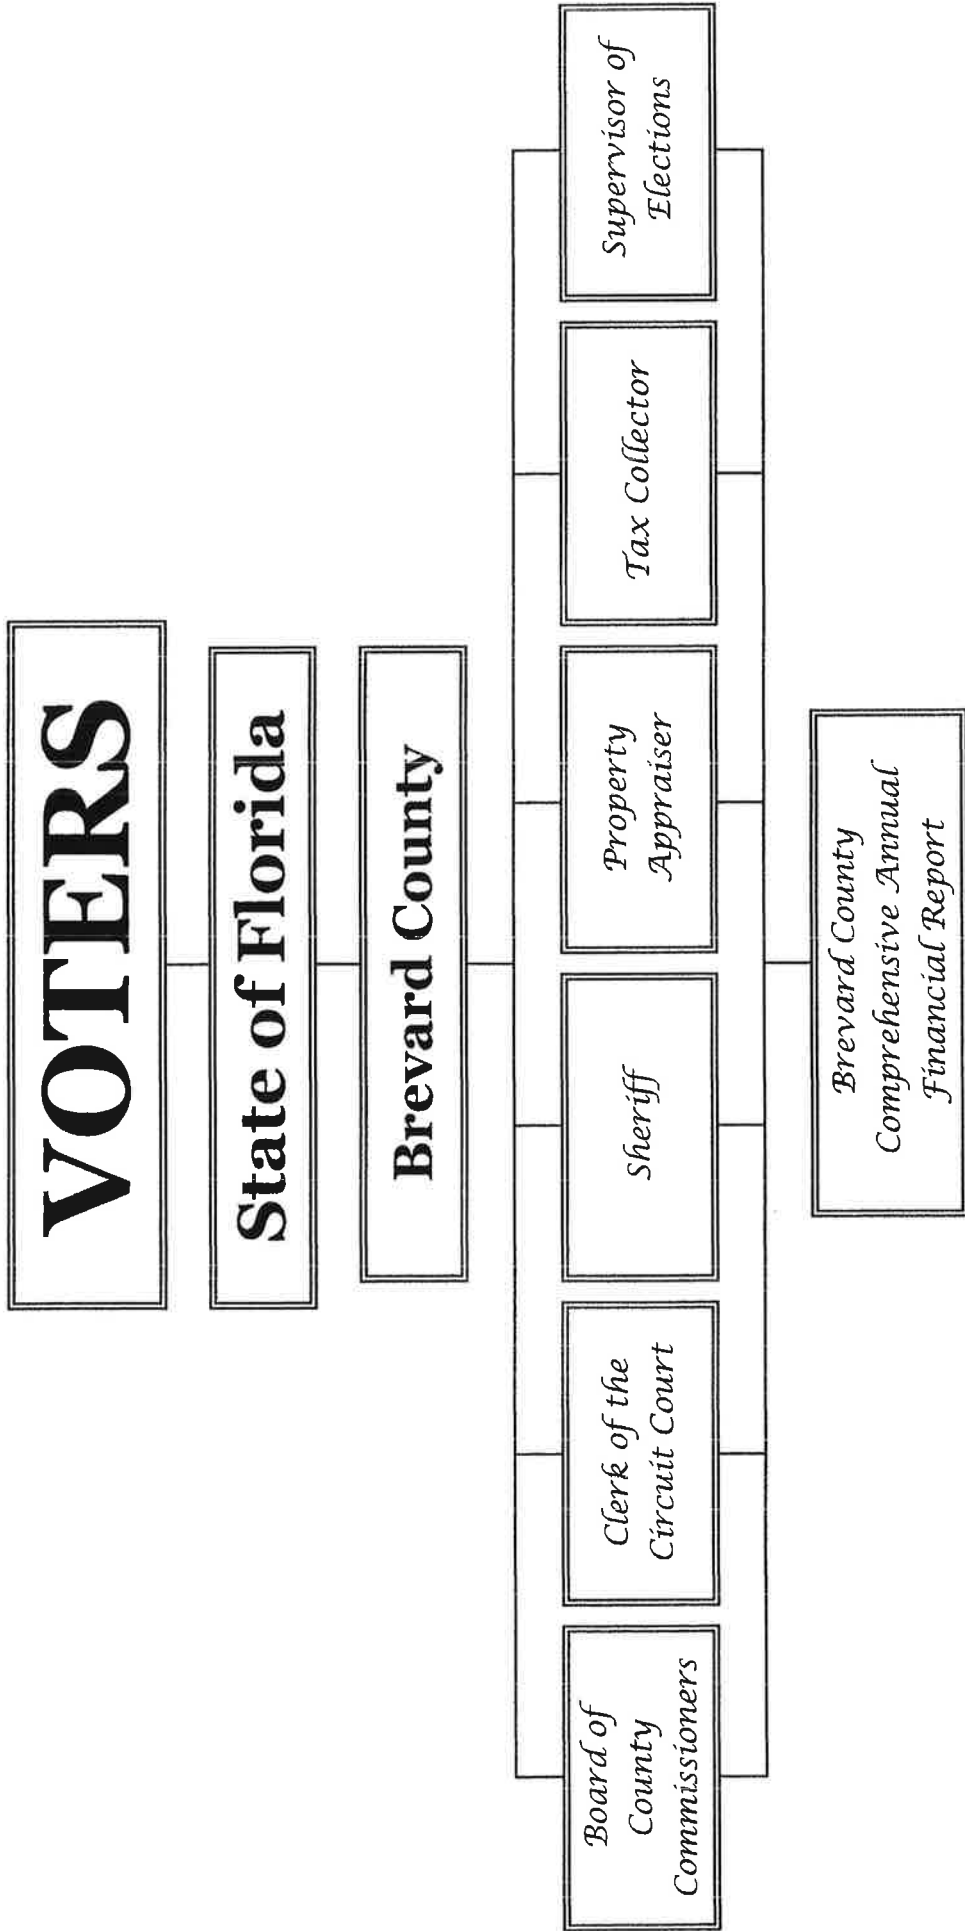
VOTERS

State of Florida

Brevard County

Board of County Commissioners

Clerk of the Circuit Court

Sheriff

Property Appraiser

Tax Collector

Supervisor of Elections

Brevard County Comprehensive Annual Financial Report